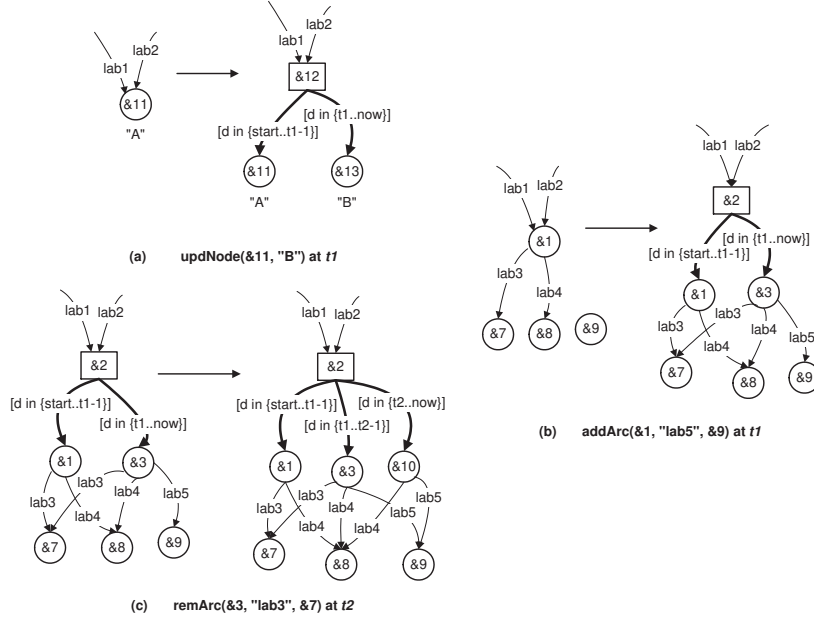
lab1
lab2
&11
"A"

lab1
lab2
&12
[d in {start..t1-1}]
[d in {t1..now}]
&11
&13
"A"
"B"

(a) updNode(&11, "B") at *t1*

lab1
lab2
&1
lab3
lab4
&7
&8
&9

lab1
lab2
&2
[d in {start..t1-1}]
[d in {t1..now}]
&1
&3
lab3
lab3
lab4
lab4
lab5
&7
&8
&9

(b) addArc(&1, "lab5", &9) at *t1*

lab1
lab2
&2
[d in {start..t1-1}]
[d in {t1..now}]
&1
&3
lab3
lab3
lab4
lab4
lab5
&7
&8
&9

lab1
lab2
&2
[d in {start..t1-1}]
[d in {t1..t2-1}]
[d in {t2..now}]
&1
&3
&10
lab3
lab3
lab4
lab4
lab4
lab5
lab5
&7
&8
&9

(c) remArc(&3, "lab3", &7) at *t2*